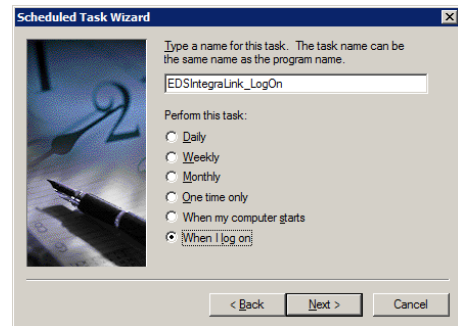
Scheduled Task Wizard

Type a name for this task. The task name can be the same name as the program name.

EDSIntegraLink_LogOn

Perform this task:

Daily

Weekly

Monthly

One time only

When my computer starts

When I log on

< Back

Next >

Cancel